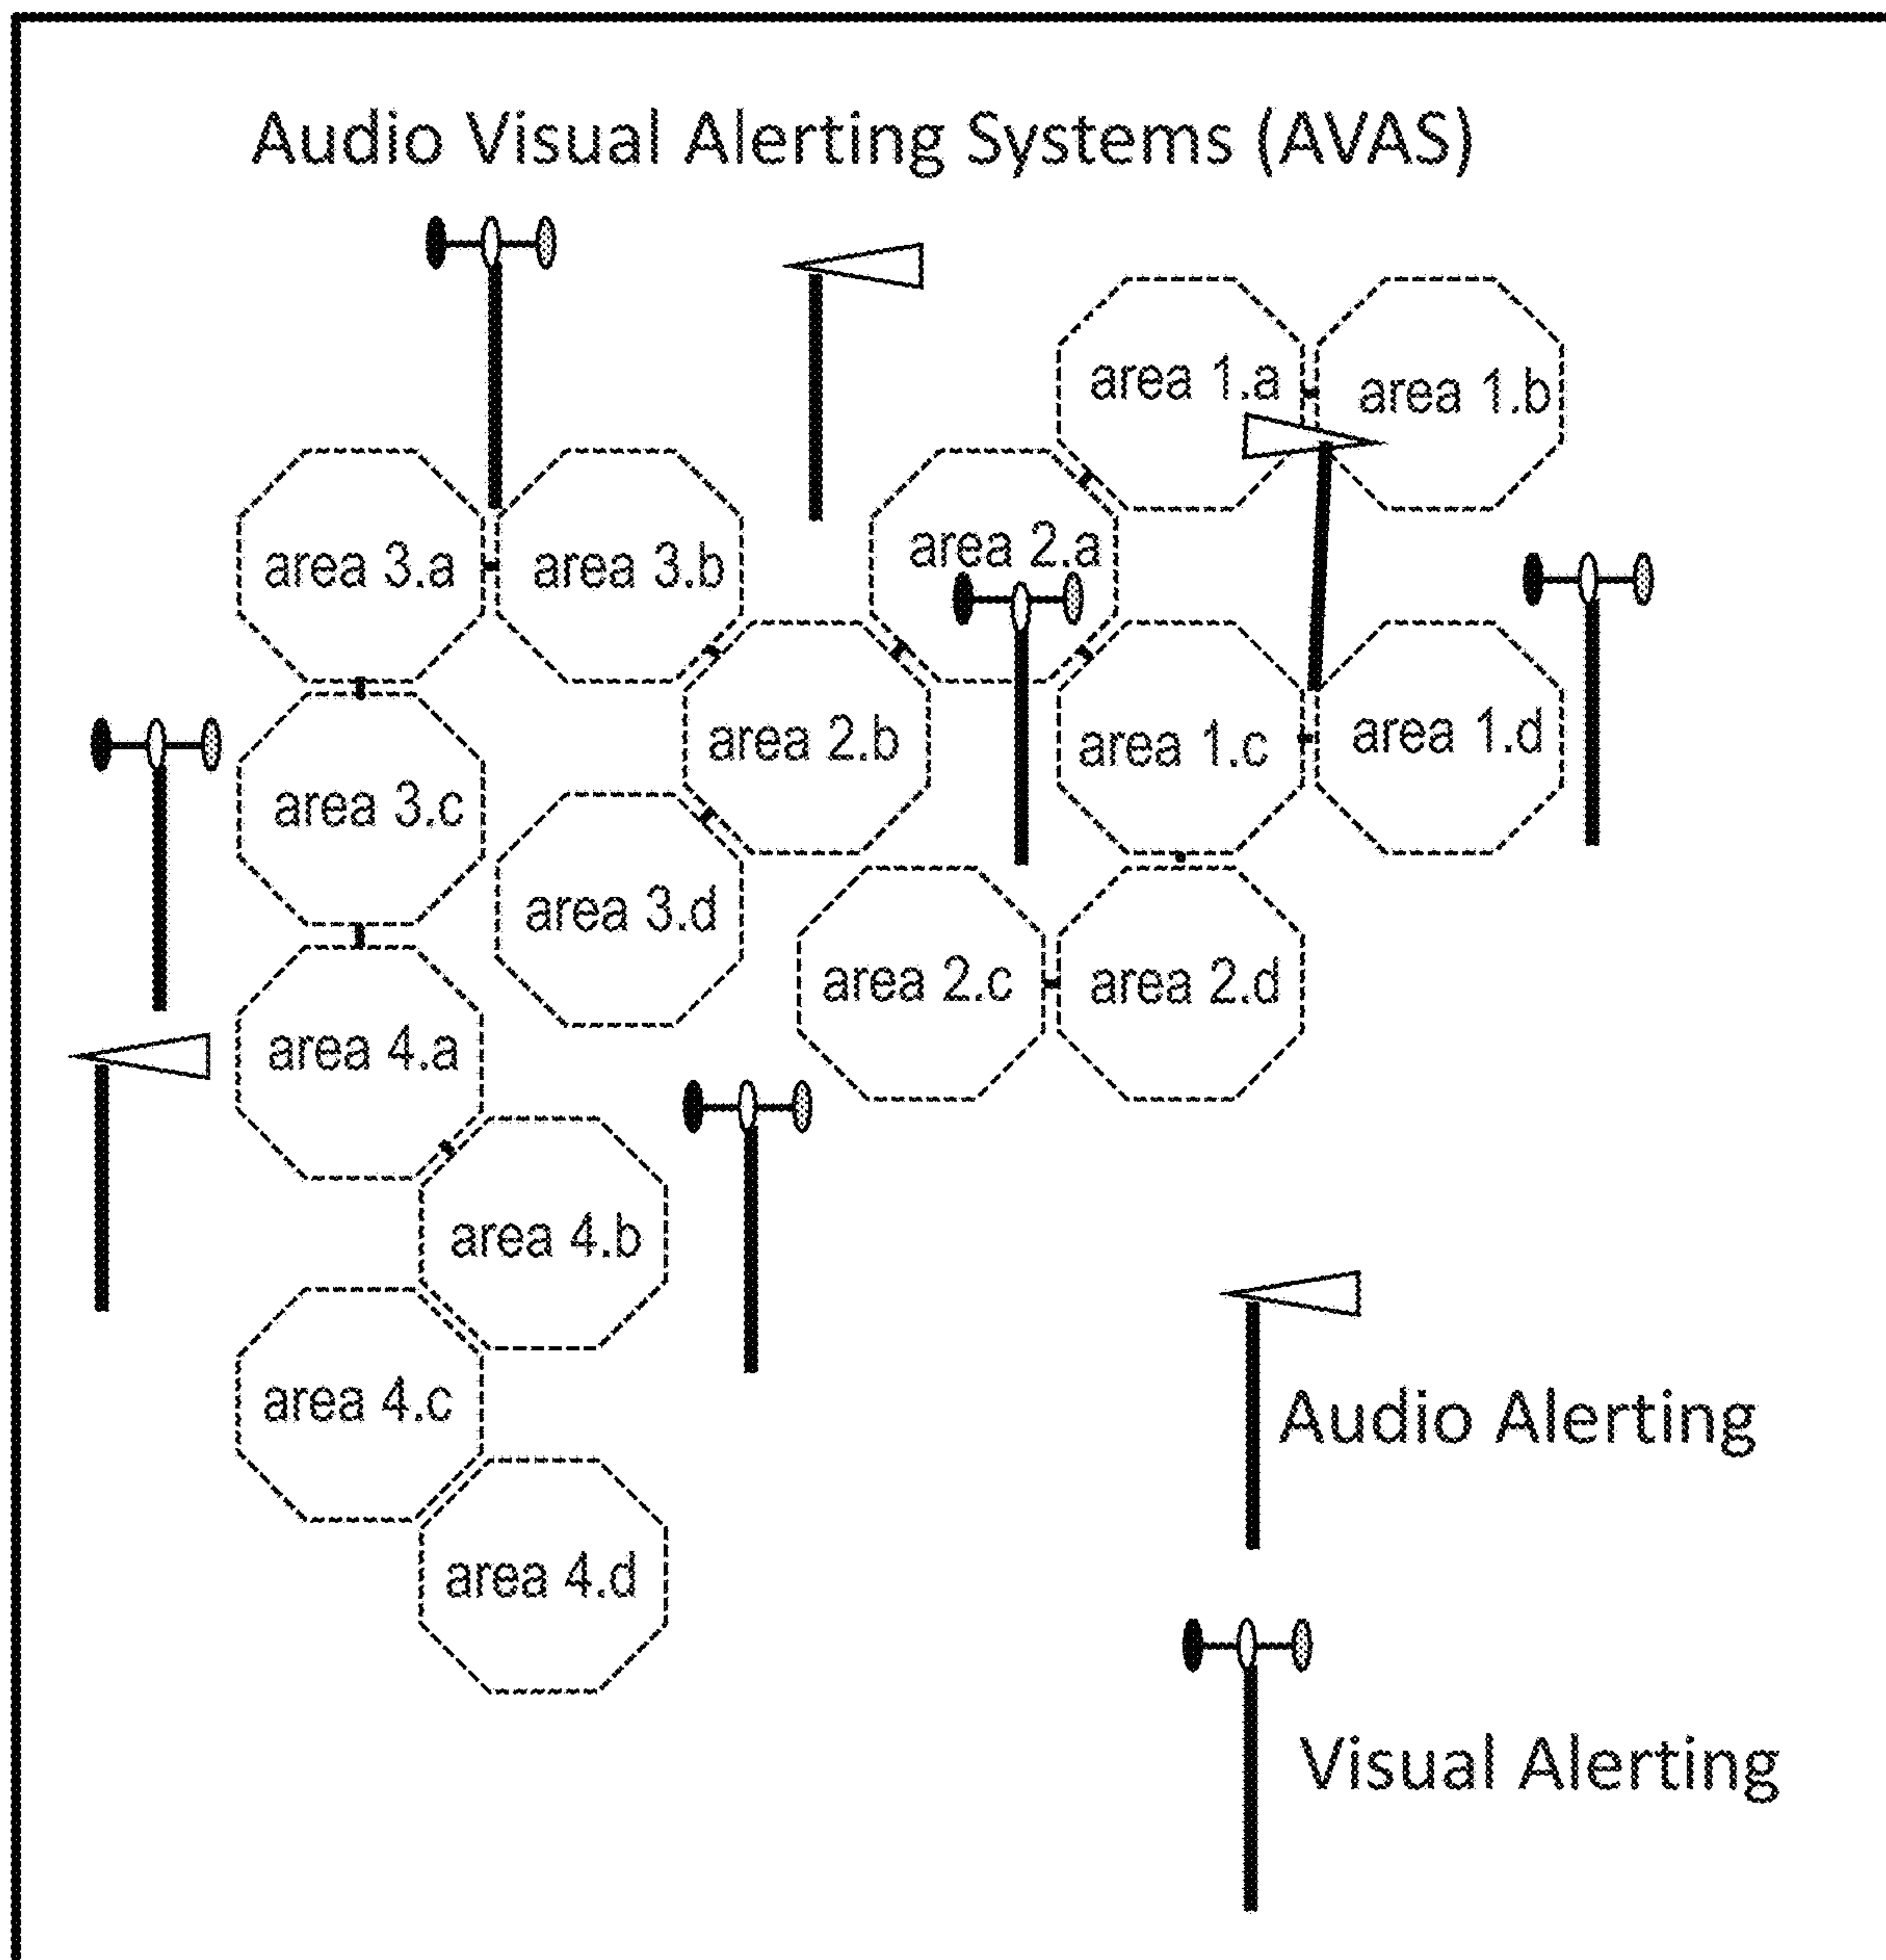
Audio Visual Alerting Systems (AVAS)

area 1.a
area 1.b
area 2.a
area 3.a
area 3.b
area 2.b
area 1.c
area 1.d
area 3.c
area 3.d
area 2.c
area 2.d
area 4.a
area 4.b
area 4.c
area 4.d

Audio Alerting

Visual Alerting